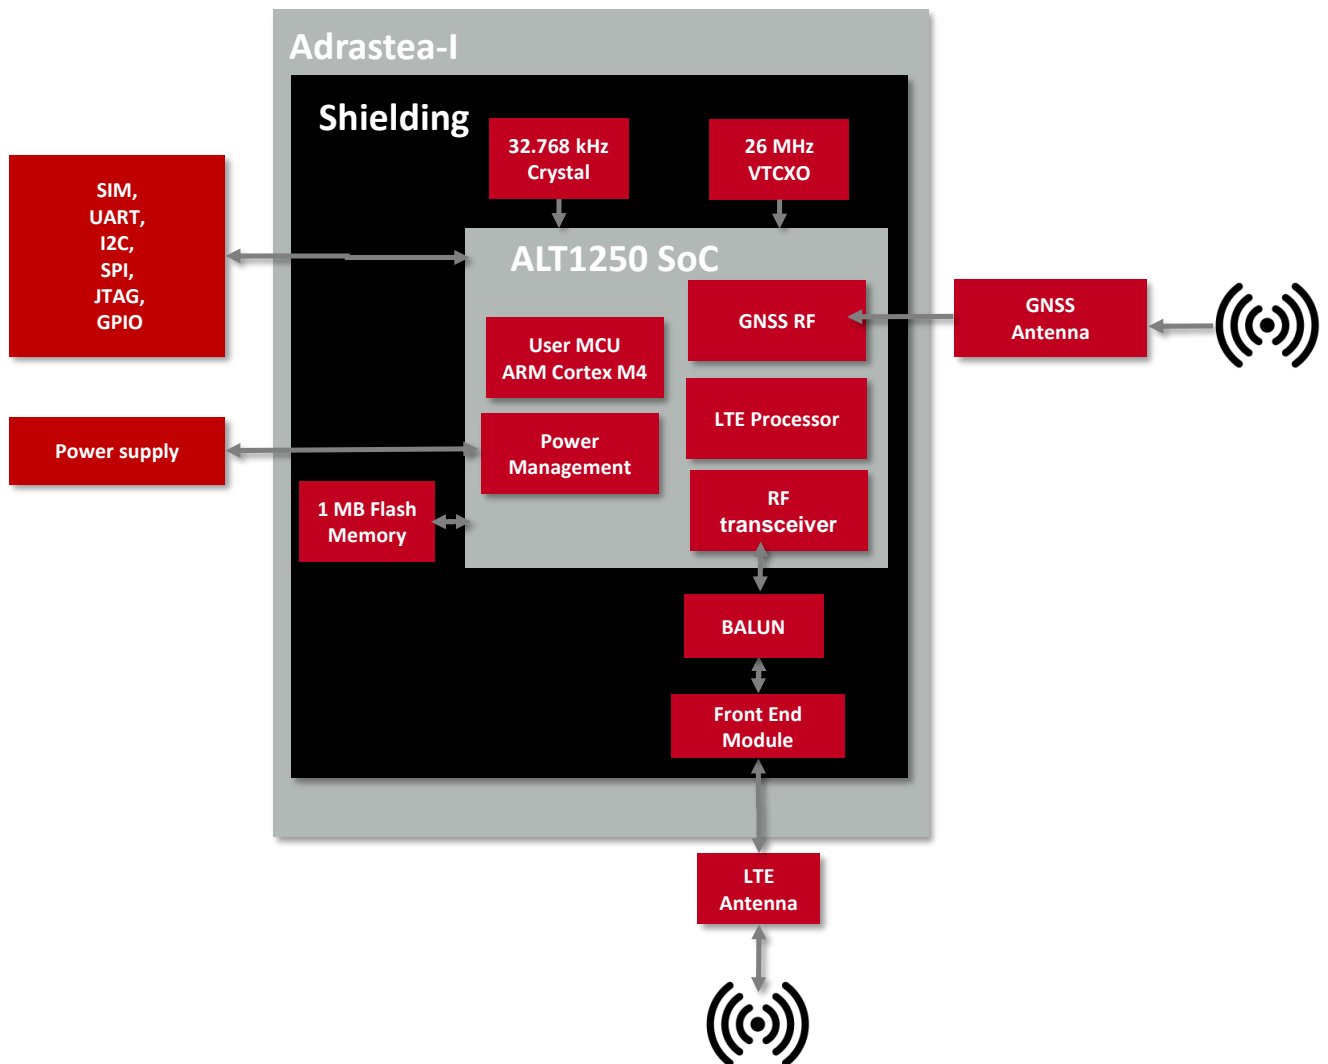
Adrastea-I

Shielding

32.768 kHz Crystal

26 MHz VTCXO

SIM, UART, I2C, SPI, JTAG, GPIO

ALT1250 SoC

GNSS RF

GNSS Antenna

User MCU ARM Cortex M4

LTE Processor

Power supply

Power Management

RF transceiver

1 MB Flash Memory

BALUN

Front End Module

LTE Antenna